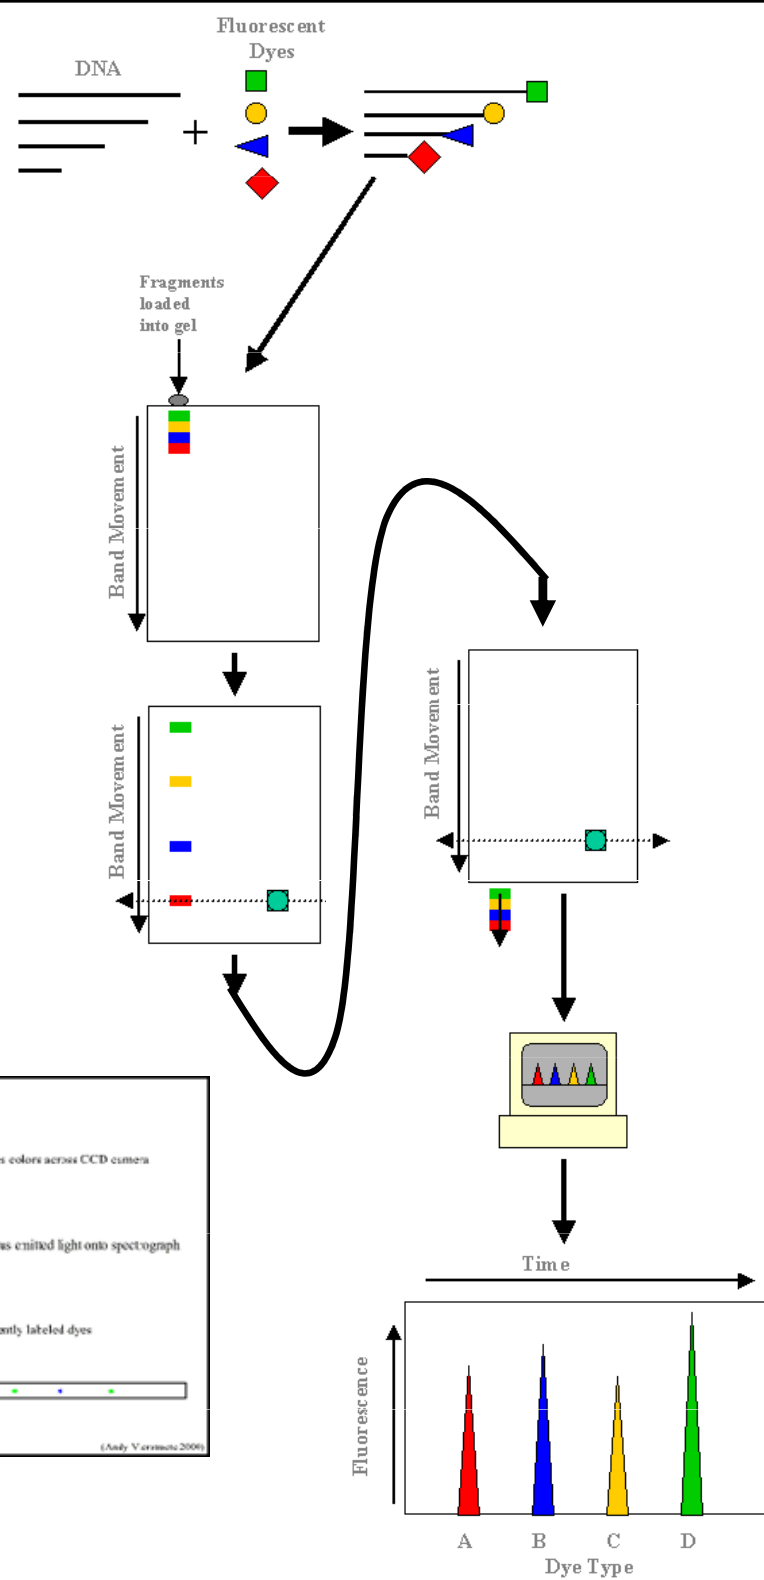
DNA

Fluorescent Dyes

+

Fragments loaded into gel

Band Movement

Band Movement

Band Movement

s colors across CCD camera

us emitted light onto spectograph

ntly labeled dyes

(Andy Vermeete 2000)

Time

Fluorescence

A B C D

Dye Type